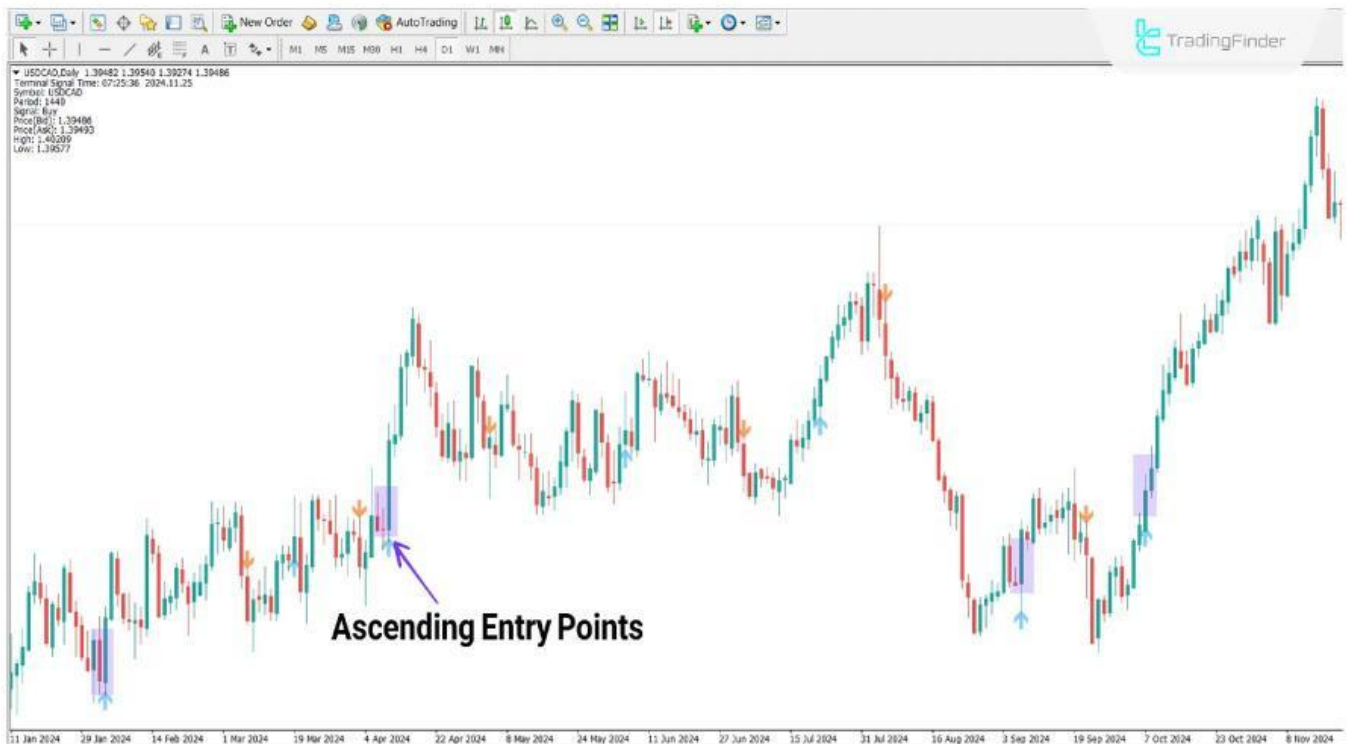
New Order AutoTrading
M1 M5 M15 M30 H1 H4 D1 W1 MN
TradingFinder
USDCAD,Daily 1.39482 1.39540 1.39274 1.39486
Terminal Signal Time: 07:25:36 2024.11.25
Symbol: USDCAD
Period: 1440
Signal: Buy
Price(Bid): 1.39486
Price(Ask): 1.39493
High: 1.40209
Low: 1.39577
Ascending Entry Points
11 Jan 2024 29 Jan 2024 14 Feb 2024 1 Mar 2024 19 Mar 2024 4 Apr 2024 22 Apr 2024 8 May 2024 24 May 2024 11 Jun 2024 27 Jun 2024 15 Jul 2024 31 Jul 2024 16 Aug 2024 3 Sep 2024 19 Sep 2024 7 Oct 2024 23 Oct 2024 8 Nov 2024